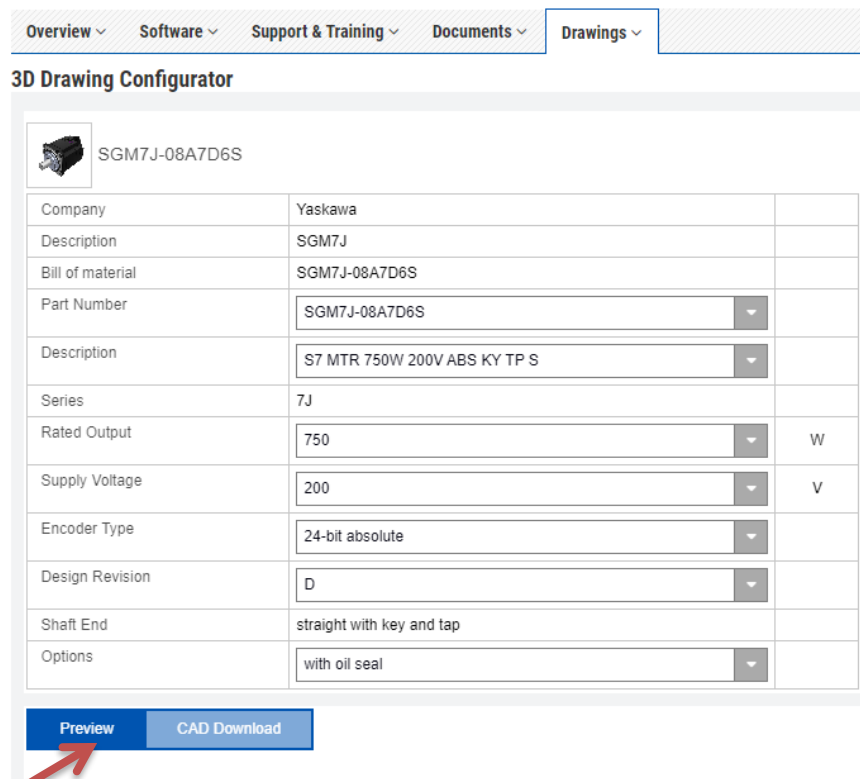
Overview ⌵ Software ⌵ Support & Training ⌵ Documents ⌵ Drawings ⌵

3D Drawing Configurator

SGM7J-08A7D6S

| Company | Yaskawa | |
|---|---|---|
| Description | SGM7J | |
| Bill of material | SGM7J-08A7D6S | |
| Part Number | SGM7J-08A7D6S | |
| Description | S7 MTR 750W 200V ABS KY TP S | |
| Series | 7J | |
| Rated Output | 750 | W |
| Supply Voltage | 200 | V |
| Encoder Type | 24-bit absolute | |
| Design Revision | D | |
| Shaft End | straight with key and tap | |
| Options | with oil seal | |

Preview CAD Download